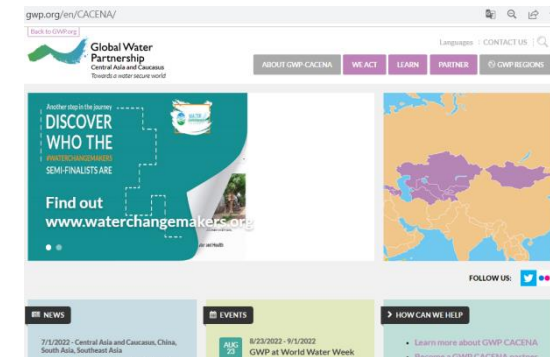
gwp.org/en/CACENA/

Back to GWP.org

Global Water Partnership
Central Asia and Caucasus
Towards a water secure world

Languages | CONTACT US

ABOUT GWP-CACENA | WE ACT | LEARN | PARTNER | GWP REGIONS

Another step in the journey
DISCOVER WHO THE #WATERCHANGEMAKERS SEMI-FINALISTS ARE

Find out www.waterchangemakers.org

FOLLOW US:

NEWS
7/1/2022 - Central Asia and Caucasus, China, South Asia, Southeast Asia

EVENTS
AUG 23
8/23/2022 - 9/1/2022
GWP at World Water Week

HOW CAN WE HELP
Learn more about GWP CACENA
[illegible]